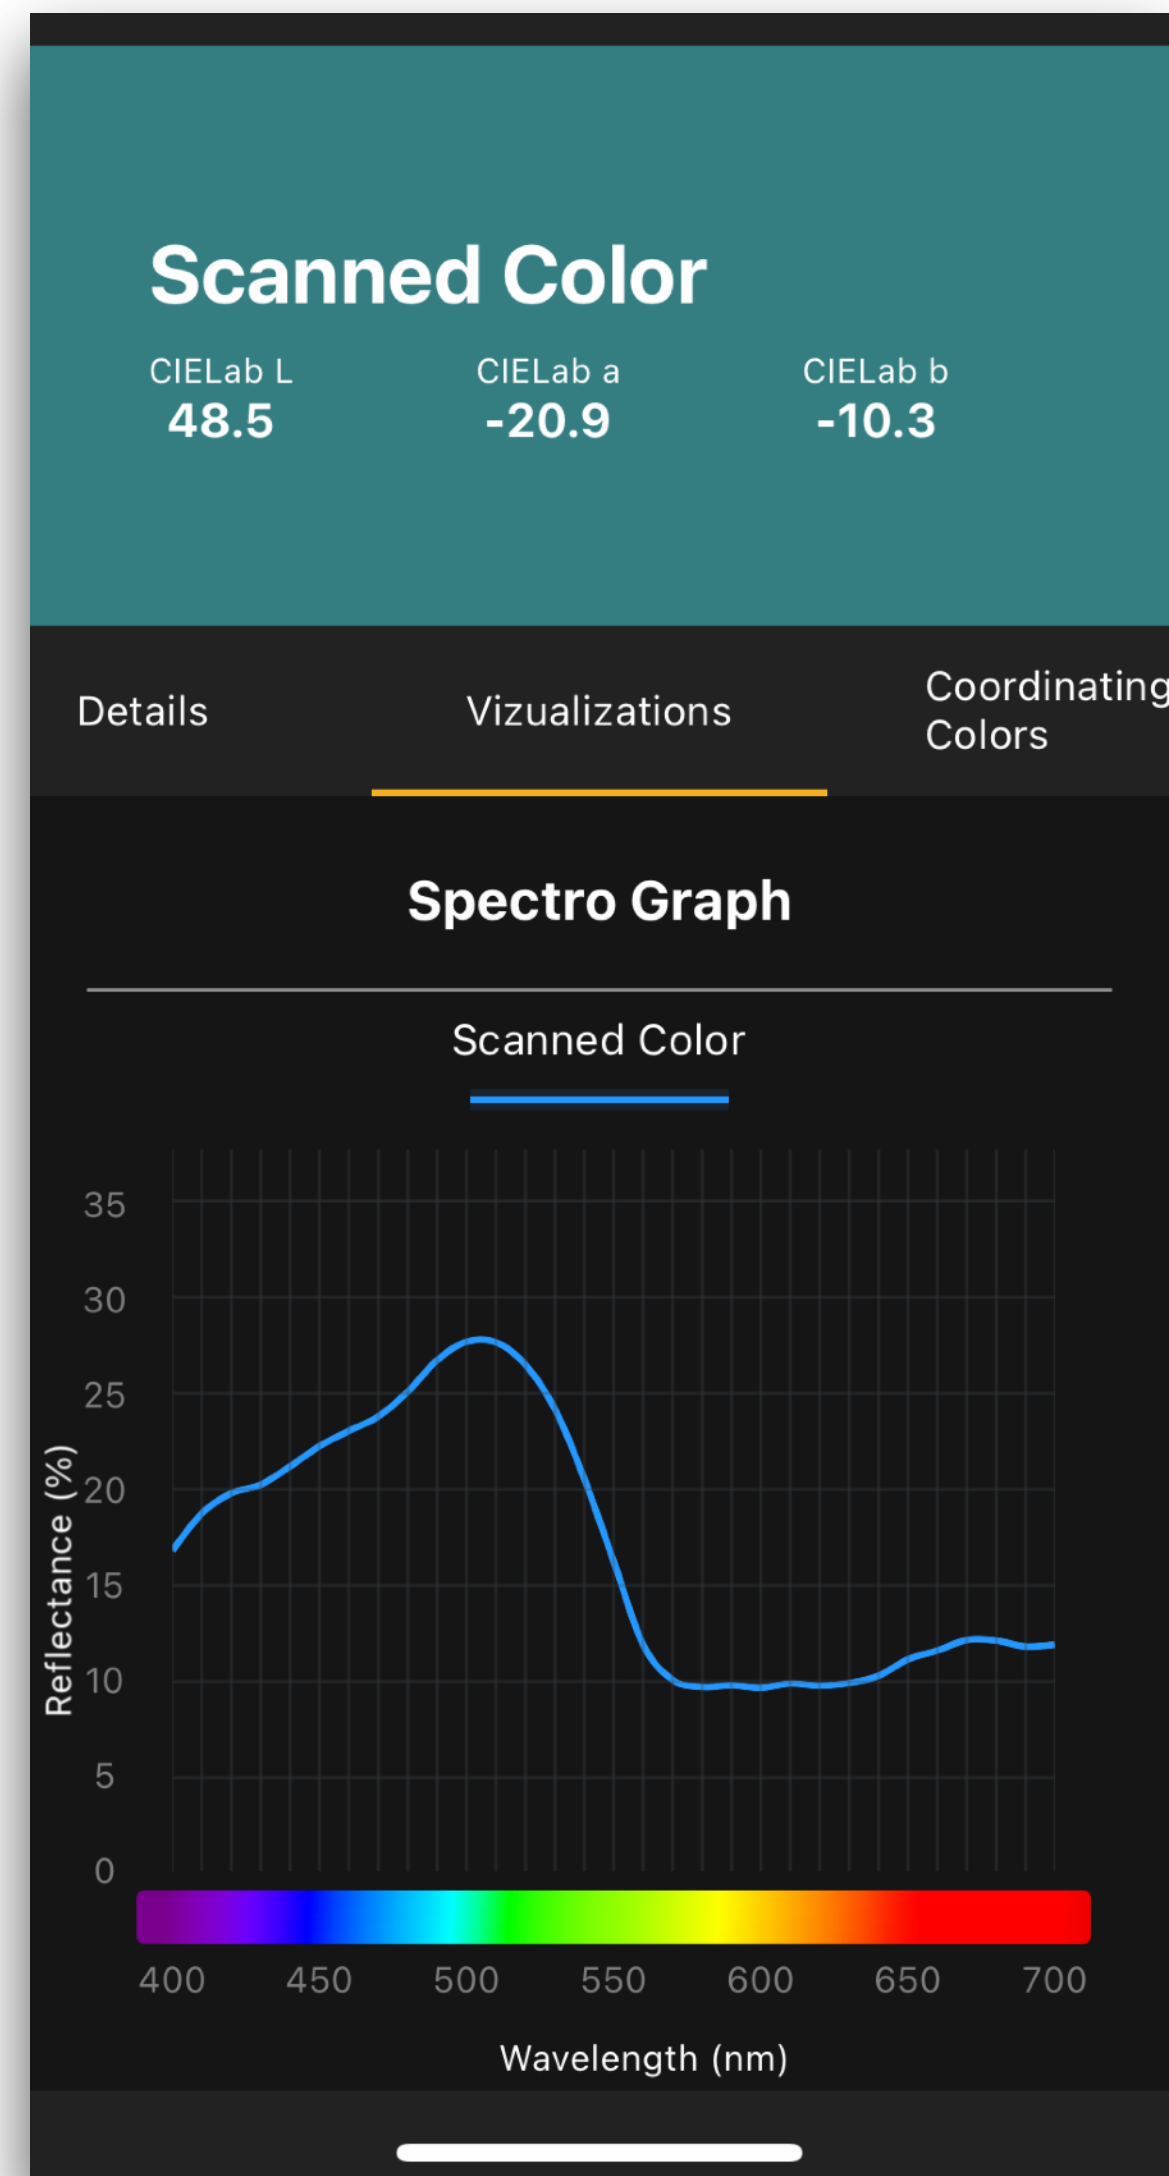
Scanned Color

CIELab L
48.5

CIELab a
-20.9

CIELab b
-10.3

Details

Vizualizations

Coordinating Colors

Spectro Graph

Scanned Color

Reflectance (%)

35
30
25
20
15
10
5
0

400 450 500 550 600 650 700

Wavelength (nm)